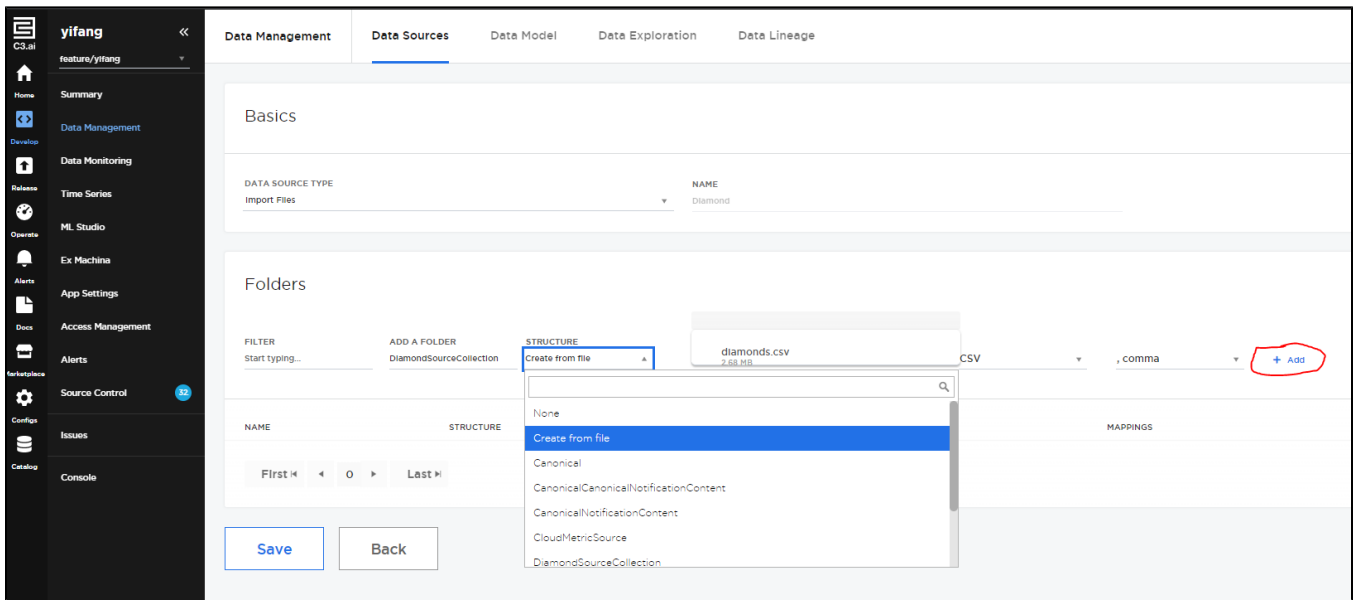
C3.ai

Home

Develop

Release

Operate

Alerts

Docs

Marketplace

Configs

Catalog

yifang «

feature/yifang

Summary

Data Management

Data Monitoring

Time Series

ML Studio

Ex Machina

App Settings

Access Management

Alerts

Source Control 32

Issues

Console

Data Management | Data Sources | Data Model | Data Exploration | Data Lineage

Basics

DATA SOURCE TYPE
Import Files

NAME
Diamond

Folders

FILTER
Start typing...

ADD A FOLDER
DiamondSourceCollection

STRUCTURE
Create from file

diamonds.csv
2.68 MB

CSV

, comma

+ Add

NAME

STRUCTURE

MAPPINGS

First ◀ 0 ▶ Last

None

Create from file

Canonical

CanonicalCanonicalNotificationContent

CanonicalNotificationContent

CloudMetricSource

DiamondSourceCollection

Save

Back